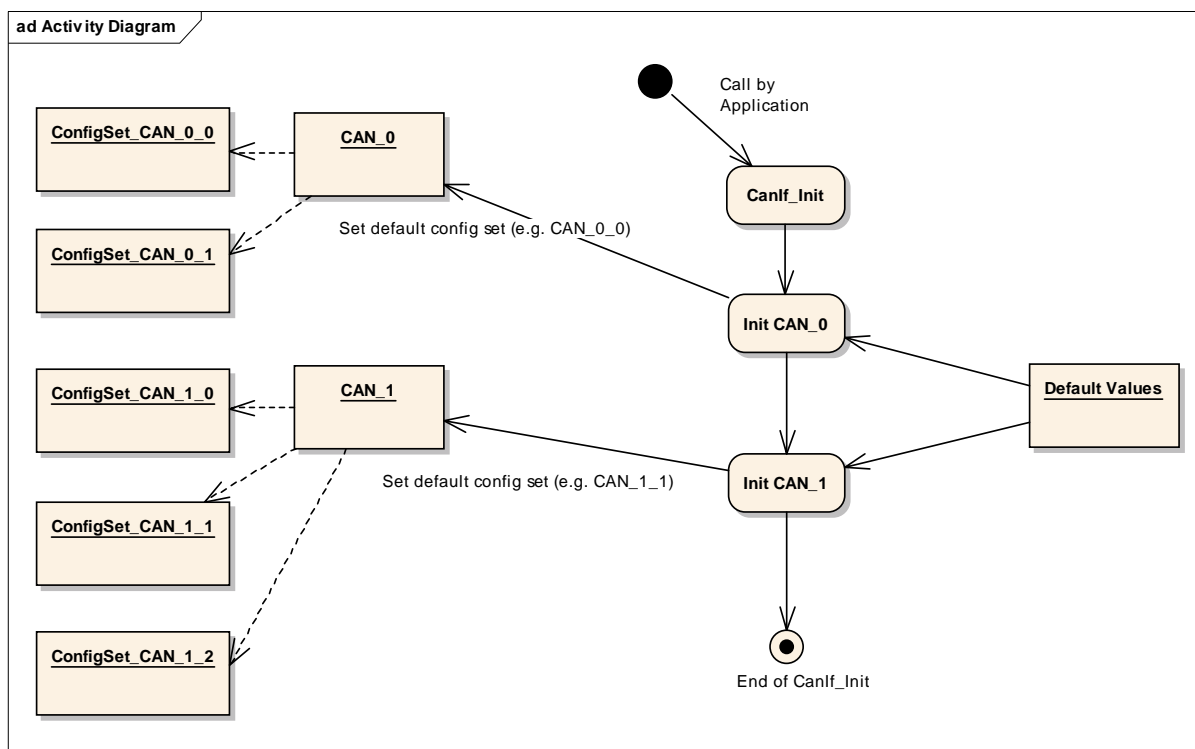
ad Activity Diagram

Call by Application

CanIf_Init

ConfigSet_CAN_0_0

CAN_0

ConfigSet_CAN_0_1

Set default config set (e.g. CAN_0_0)

Init CAN_0

ConfigSet_CAN_1_0

CAN_1

Default Values

Set default config set (e.g. CAN_1_1)

Init CAN_1

ConfigSet_CAN_1_1

ConfigSet_CAN_1_2

End of CanIf_Init